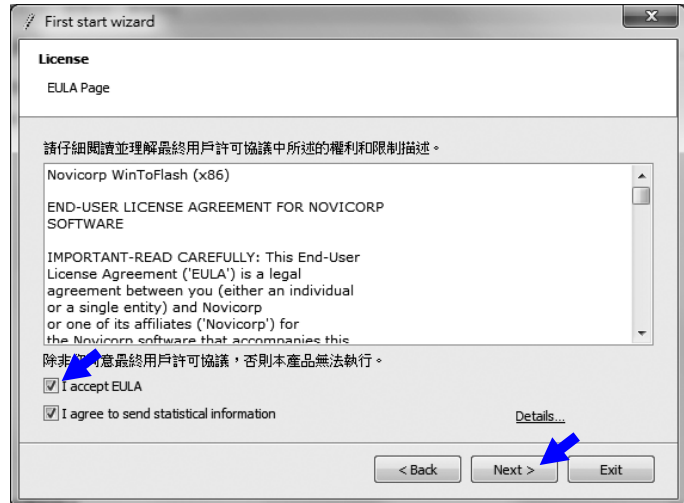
First start wizard

License

EULA Page

請仔細閱讀並理解最終用戶許可協議中所述的權利和限制描述。

Novicorp WinToFlash (x86)

END-USER LICENSE AGREEMENT FOR NOVICORP SOFTWARE

IMPORTANT-READ CAREFULLY: This End-User License Agreement ('EULA') is a legal agreement between you (either an individual or a single entity) and Novicorp or one of its affiliates ('Novicorp') for the Novicorp software that accompanies this

除非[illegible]意最終用戶許可協議，否則本產品無法執行。

I accept EULA

I agree to send statistical information

Details...

< Back

Next >

Exit